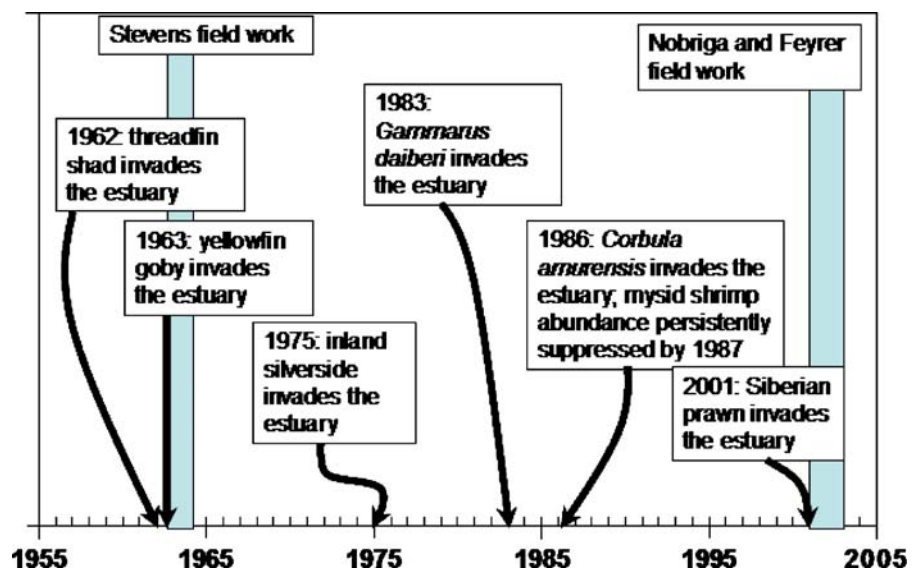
Stevens field work

Nobriga and Feyrer field work

1962: threadfin shad invades the estuary

1963: yellowfin goby invades the estuary

1975: inland silverside invades the estuary

1983: *Gammarus daiberi* invades the estuary

1986: *Corbula amurensis* invades the estuary; mysid shrimp abundance persistently suppressed by 1987

2001: Siberian prawn invades the estuary

1955 1965 1975 1985 1995 2005